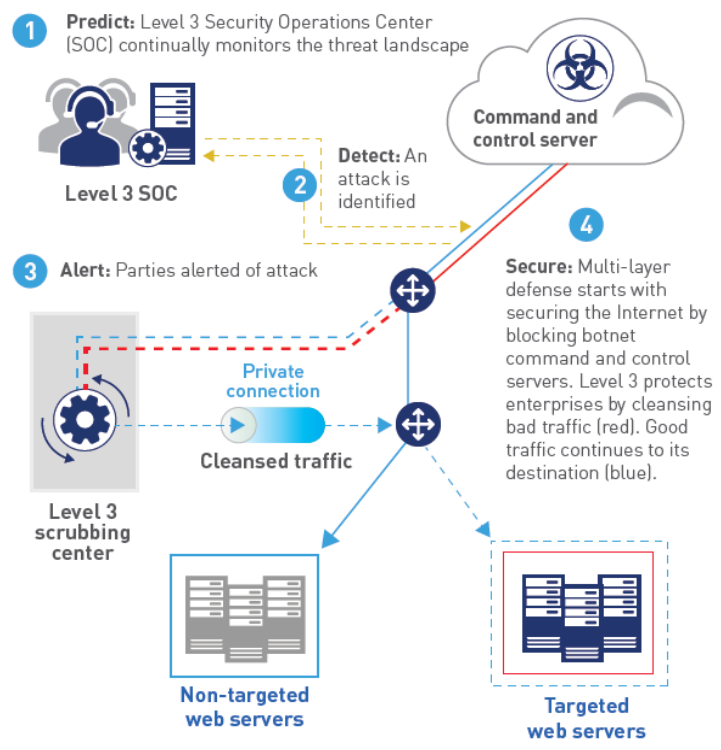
1 Predict: Level 3 Security Operations Center (SOC) continually monitors the threat landscape

Command and control server

Level 3 SOC

2 Detect: An attack is identified

4

3 Alert: Parties alerted of attack

Secure: Multi-layer defense starts with securing the Internet by blocking botnet command and control servers. Level 3 protects enterprises by cleansing bad traffic (red). Good traffic continues to its destination (blue).

Private connection

Cleansed traffic

Level 3 scrubbing center

Non-targeted web servers

Targeted web servers